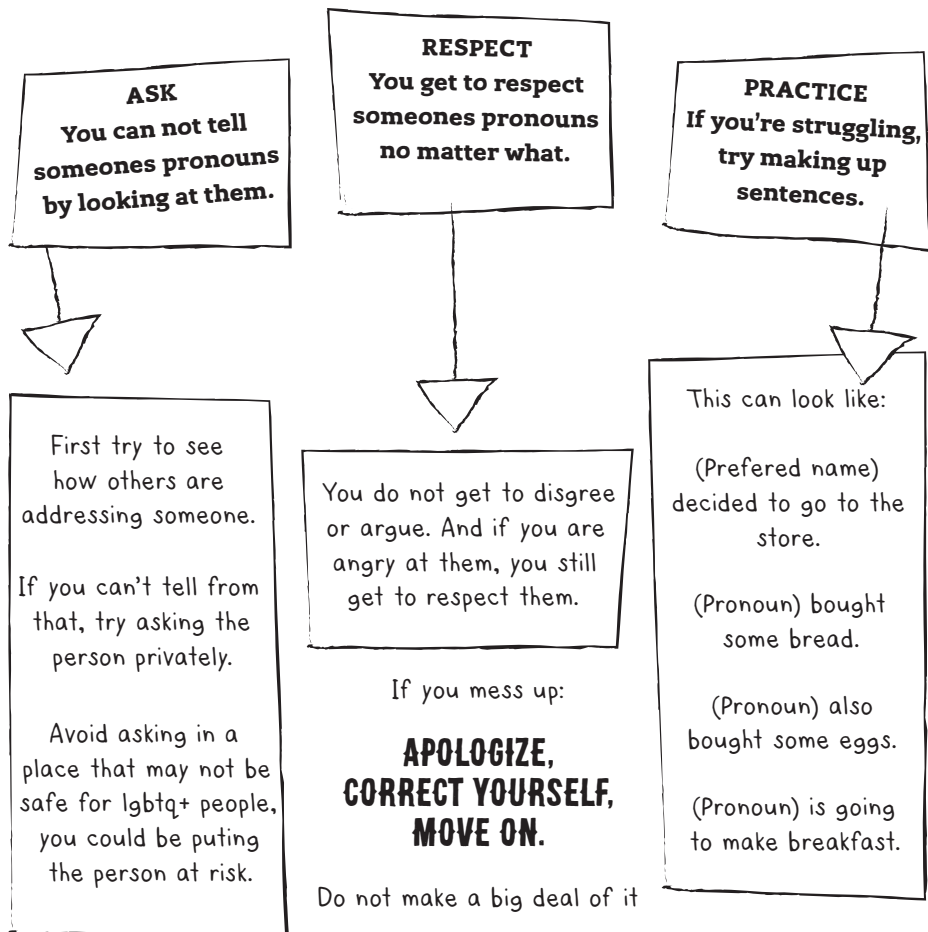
ASK
You can not tell someones pronouns by looking at them.

First try to see how others are addressing someone.

If you can't tell from that, try asking the person privately.

Avoid asking in a place that may not be safe for lgbtq+ people, you could be puting the person at risk.

RESPECT
You get to respect someones pronouns no matter what.

You do not get to disgree or argue. And if you are angry at them, you still get to respect them.

If you mess up:

APOLOGIZE, CORRECT YOURSELF, MOVE ON.

Do not make a big deal of it

PRACTICE
If you're struggling, try making up sentences.

This can look like:

(Prefered name) decided to go to the store.

(Pronoun) bought some bread.

(Pronoun) also bought some eggs.

(Pronoun) is going to make breakfast.